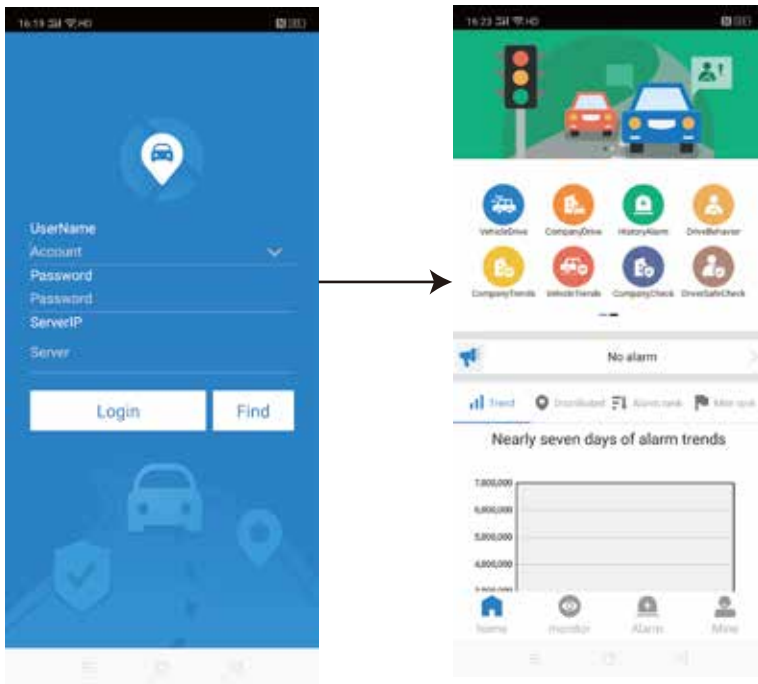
16:19

UserName
Account
Password
Password
ServerIP
Server

Login
Find

16:23

VehicleDrive
CompanyDrive
HistoryAlarm
DriveBehavior
CompanyTrends
VehicleTrends
CompanyCheck
DriveSafeCheck

No alarm

Trend
Distributed
Alarm rank
Mile rank

Nearly seven days of alarm trends

7,000,000
6,000,000
5,000,000
4,000,000
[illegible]

Home
monitor
Alarm
Mine